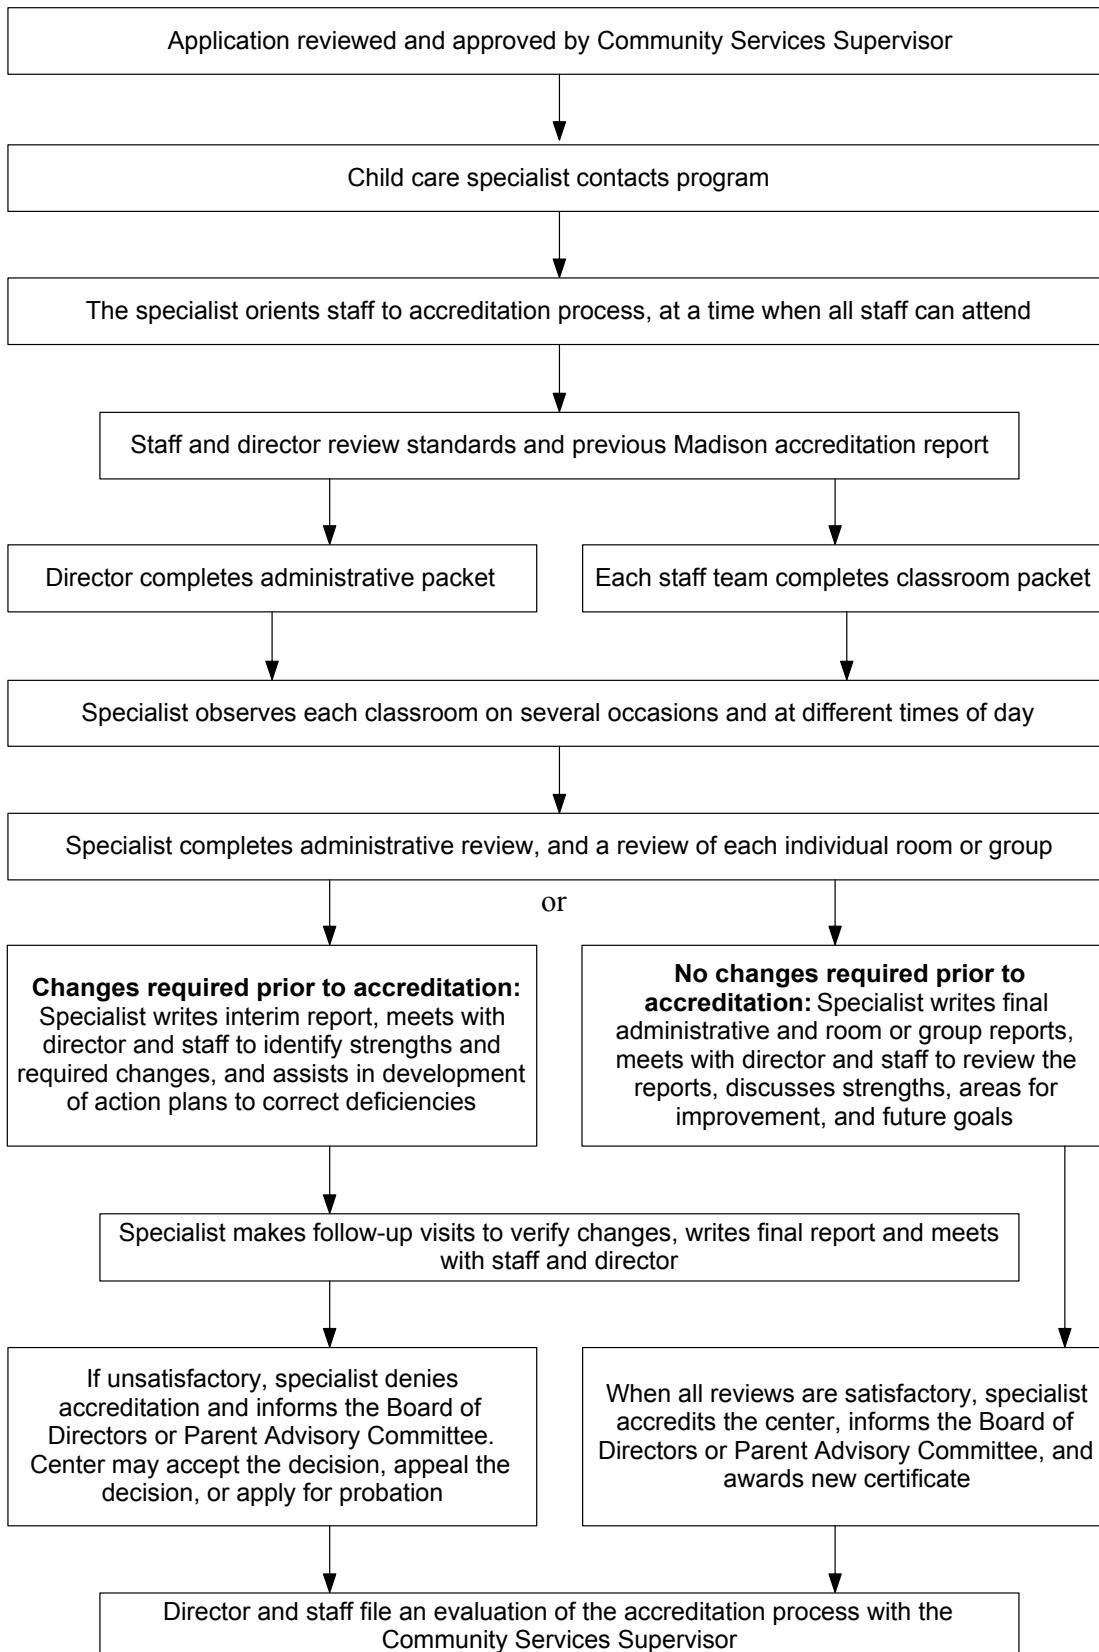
Application reviewed and approved by Community Services Supervisor

Child care specialist contacts program

The specialist orients staff to accreditation process, at a time when all staff can attend

Staff and director review standards and previous Madison accreditation report

Director completes administrative packet

Each staff team completes classroom packet

Specialist observes each classroom on several occasions and at different times of day

Specialist completes administrative review, and a review of each individual room or group

or

**Changes required prior to accreditation:** Specialist writes interim report, meets with director and staff to identify strengths and required changes, and assists in development of action plans to correct deficiencies

**No changes required prior to accreditation:** Specialist writes final administrative and room or group reports, meets with director and staff to review the reports, discusses strengths, areas for improvement, and future goals

Specialist makes follow-up visits to verify changes, writes final report and meets with staff and director

If unsatisfactory, specialist denies accreditation and informs the Board of Directors or Parent Advisory Committee. Center may accept the decision, appeal the decision, or apply for probation

When all reviews are satisfactory, specialist accredits the center, informs the Board of Directors or Parent Advisory Committee, and awards new certificate

Director and staff file an evaluation of the accreditation process with the Community Services Supervisor